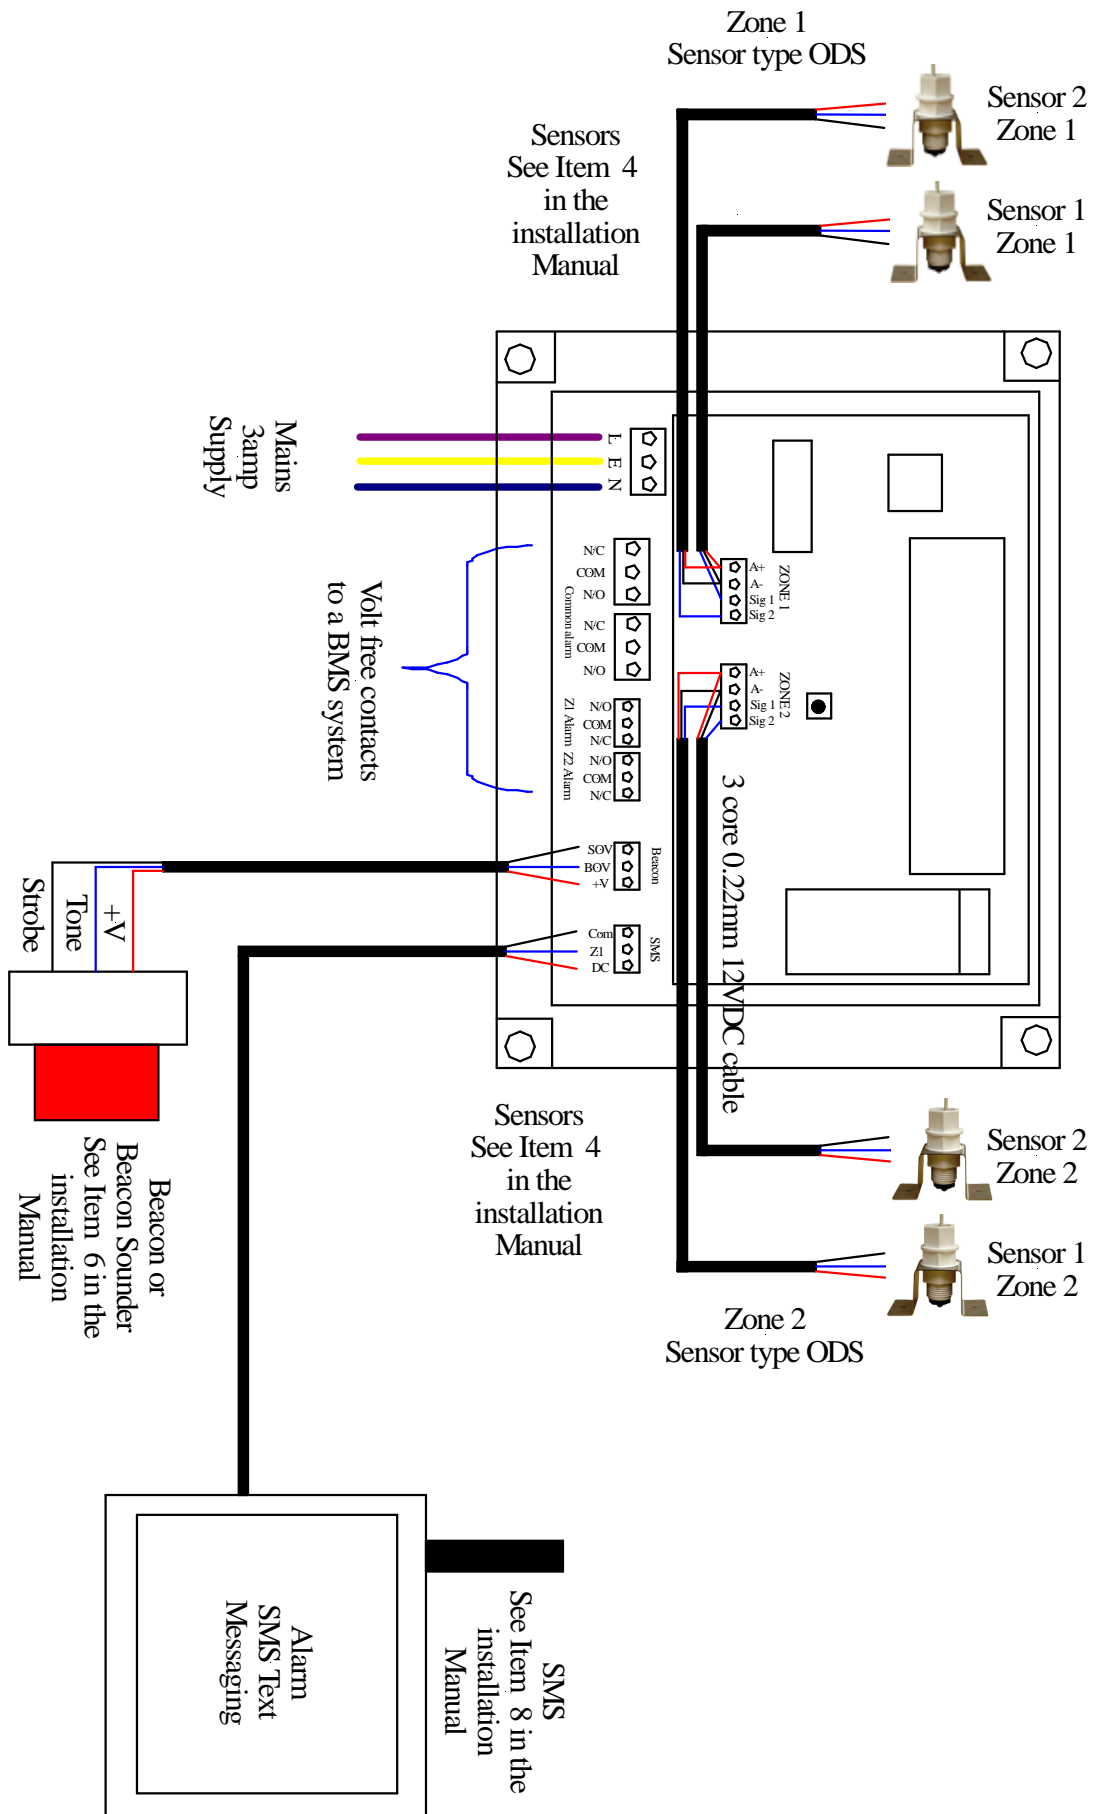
Zone 1
Sensor type ODS

Sensor 2
Zone 1

Sensors
See Item 4
in the
installation
Manual

Sensor 1
Zone 1

Mains
3amp
Supply

L
E
N

N/C
COM
N/O
Common alarm
N/C
COM
N/O

Volt free contacts
to a BMS system

Z1 Alarm
N/O
COM
N/C
Z2 Alarm
N/O
COM
N/C

A+
A-
Sig 1
Sig 2
ZONE 1

A+
A-
Sig 1
Sig 2
ZONE 2

SOV
BOV
+V
Beacon

Com
Z1
DC
SMS

3 core 0.22mm 12VDC cable

Strobe
Tone
+V

Beacon or
Beacon Sounder
See Item 6 in the
installation
Manual

Sensors
See Item 4
in the
installation
Manual

Sensor 2
Zone 2

Sensor 1
Zone 2

Zone 2
Sensor type ODS

Alarm
SMS Text
Messaging

SMS
See Item 8 in the
installation
Manual